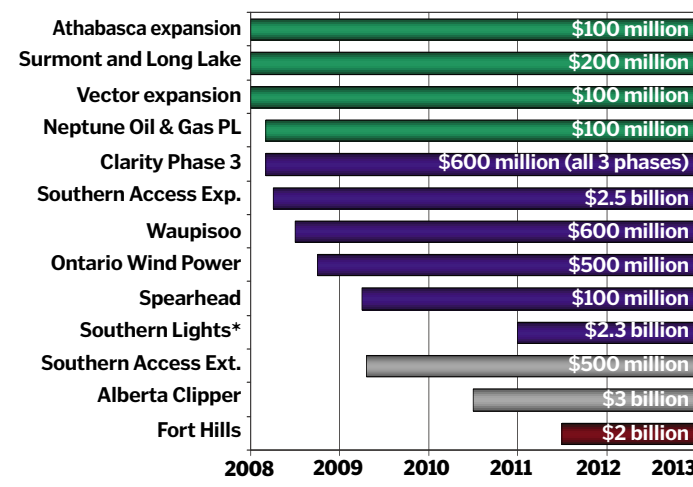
| Project | Value |
|---|---|
| Athabasca expansion | \$100 million |
| Surmont and Long Lake | \$200 million |
| Vector expansion | \$100 million |
| Neptune Oil & Gas PL | \$100 million |
| Clarity Phase 3 | \$600 million (all 3 phases) |
| Southern Access Exp. | \$2.5 billion |
| Waupisoo | \$600 million |
| Ontario Wind Power | \$500 million |
| Spearhead | \$100 million |
| Southern Lights* | \$2.3 billion |
| Southern Access Ext. | \$500 million |
| Alberta Clipper | \$3 billion |
| Fort Hills | \$2 billion |

2008 2009 2010 2011 2012 2013